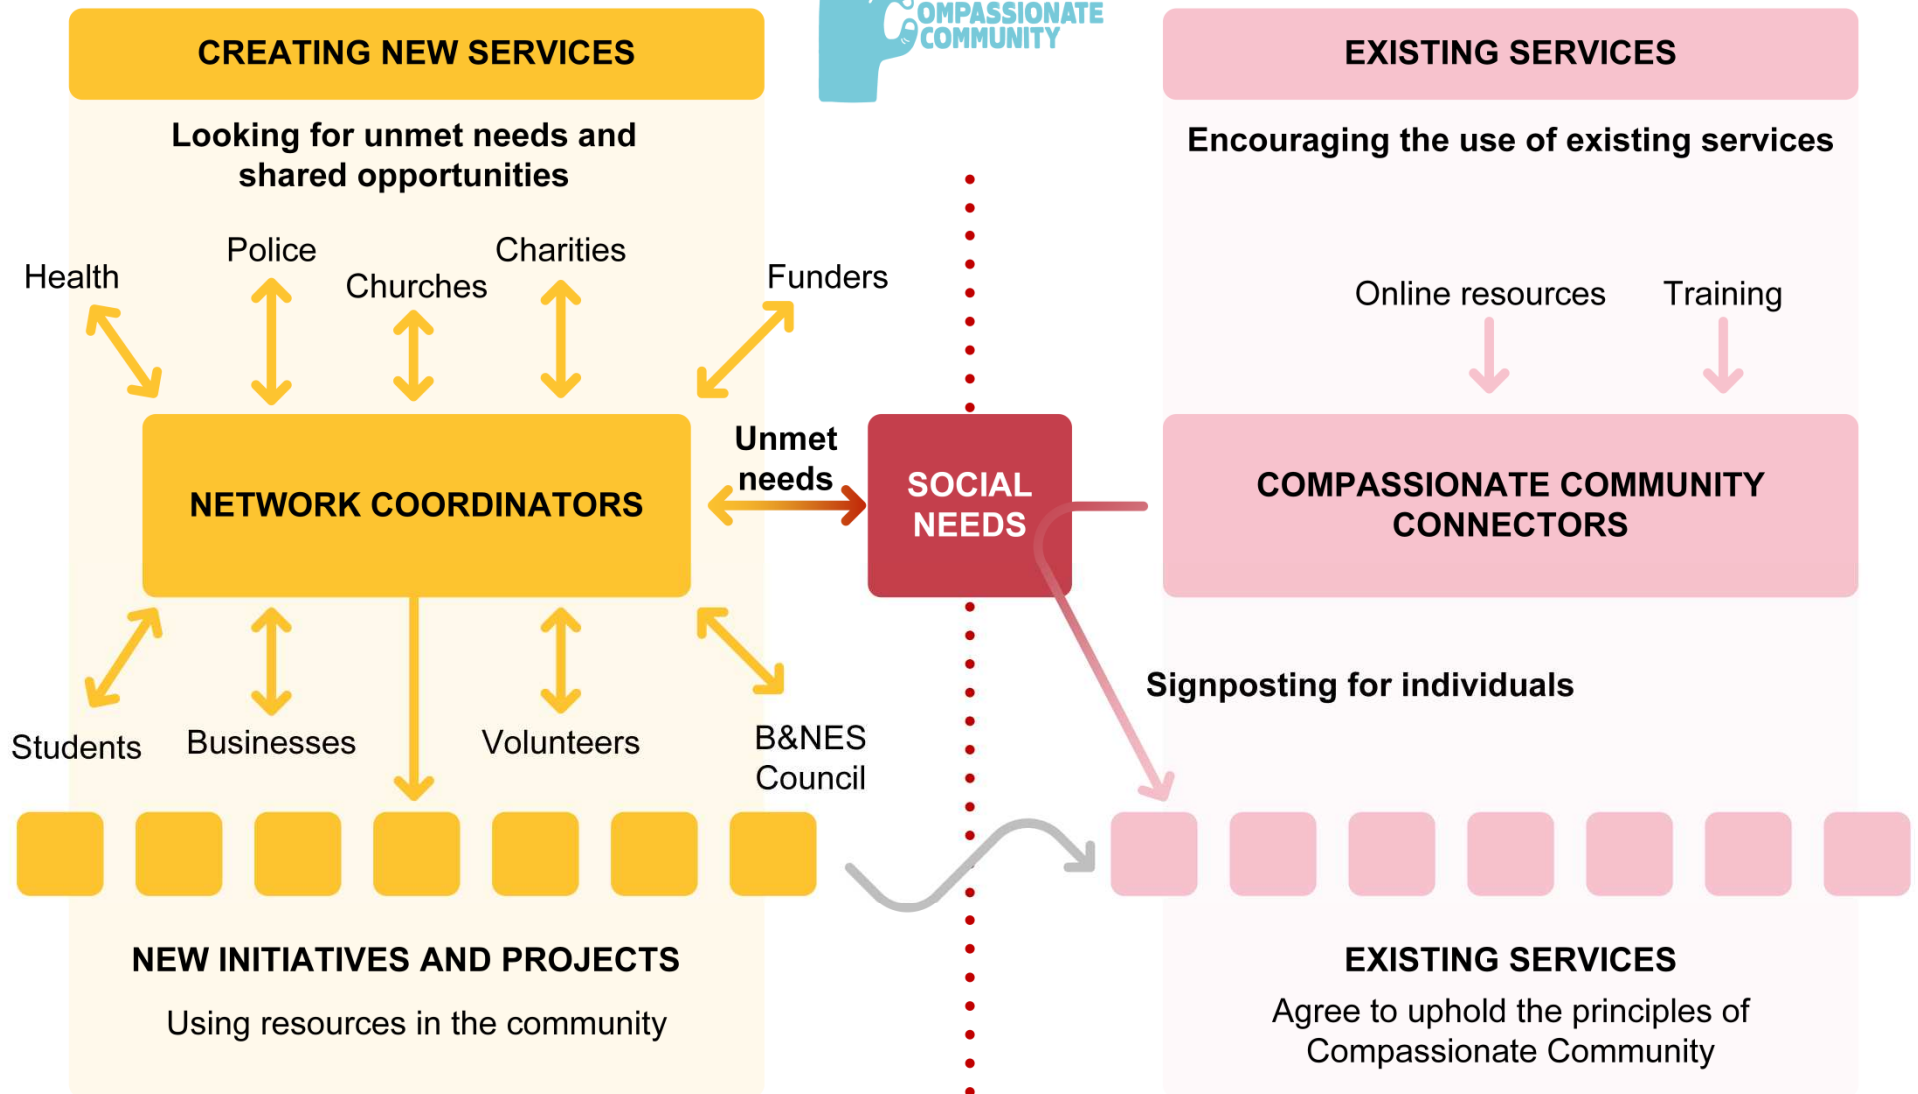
CREATING NEW SERVICES

OMPASSIONATE COMMUNITY

EXISTING SERVICES

Looking for unmet needs and shared opportunities

Encouraging the use of existing services

Health

Police

Churches

Charities

Funders

Online resources

Training

NETWORK COORDINATORS

Unmet needs

SOCIAL NEEDS

COMPASSIONATE COMMUNITY CONNECTORS

Signposting for individuals

Students

Businesses

Volunteers

B&NES Council

NEW INITIATIVES AND PROJECTS

Using resources in the community

EXISTING SERVICES

Agree to uphold the principles of Compassionate Community